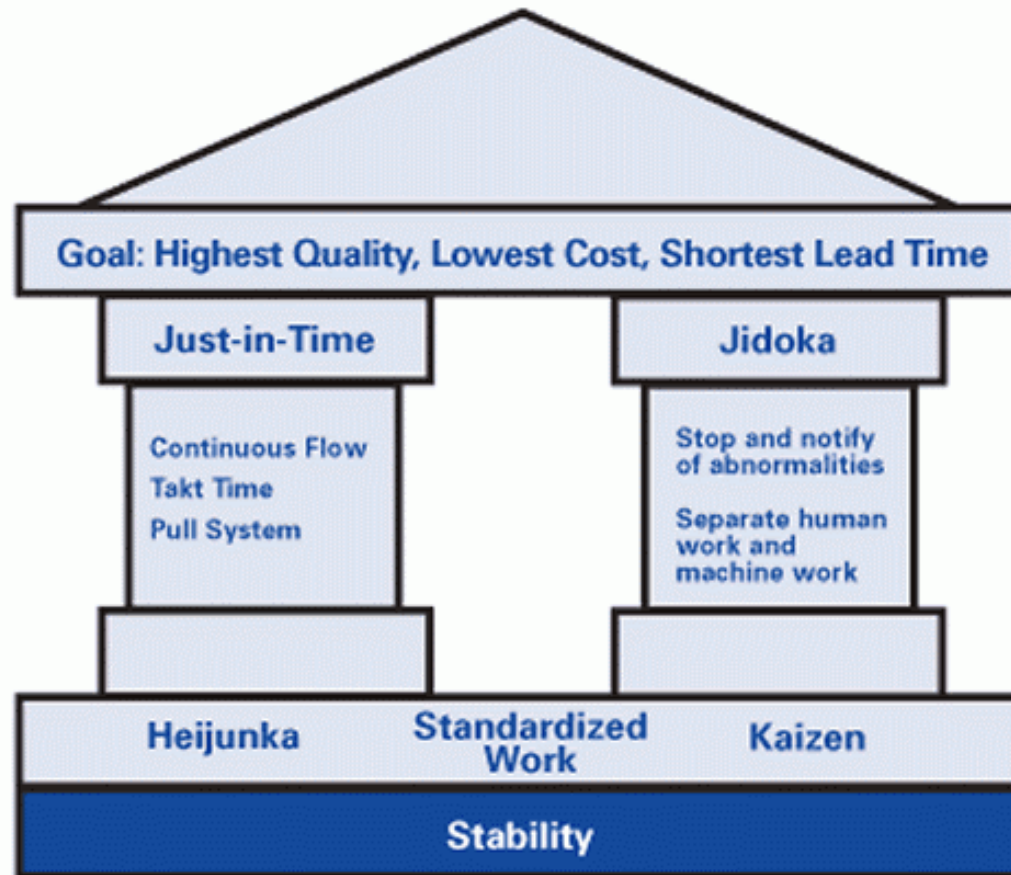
Goal: Highest Quality, Lowest Cost, Shortest Lead Time

Just-in-Time

Continuous Flow
Takt Time
Pull System

Jidoka

Stop and notify of abnormalities

Separate human work and machine work

Heijunka

Standardized Work

Kaizen

Stability